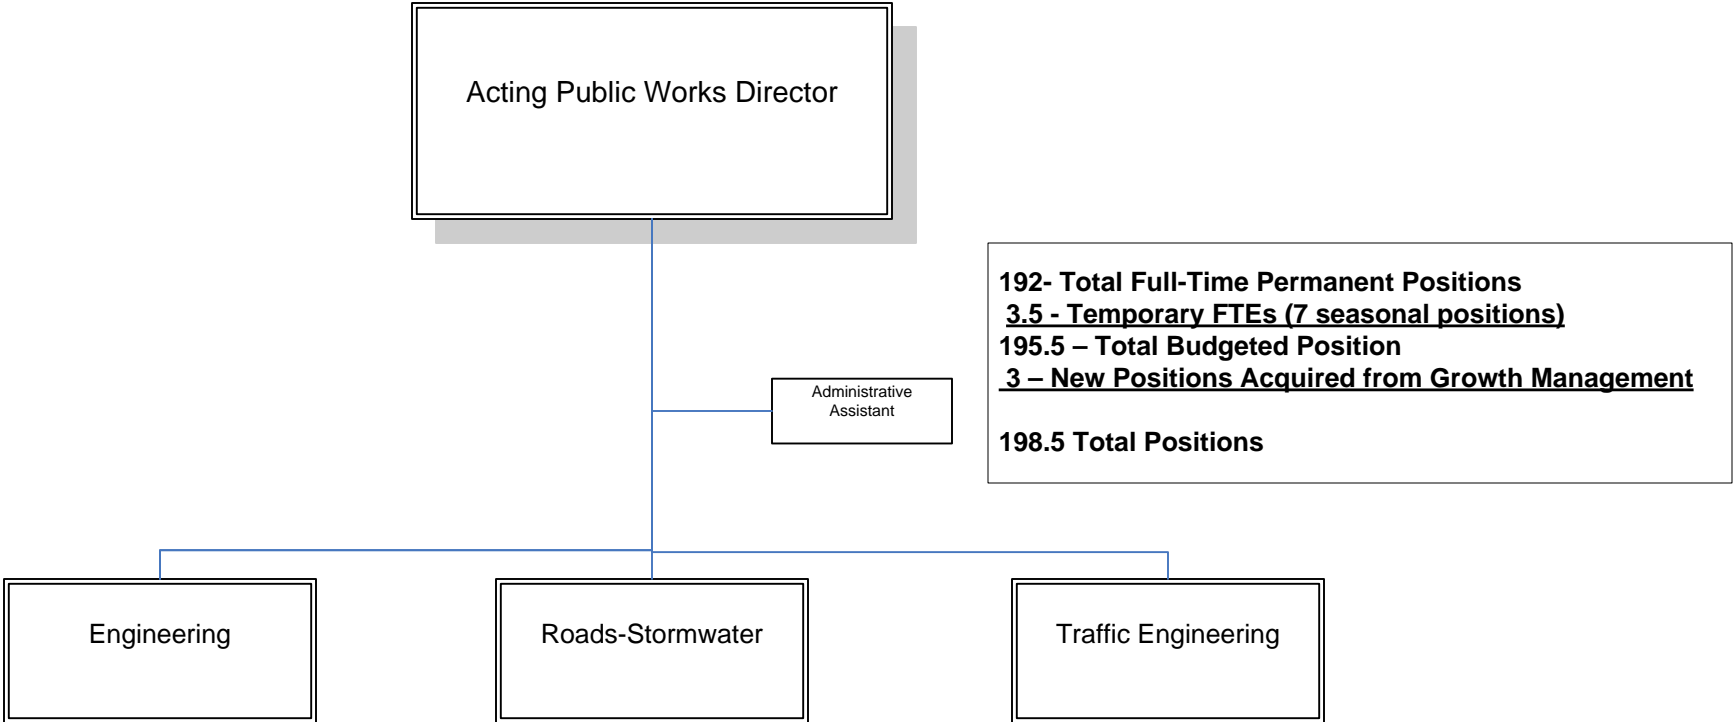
Acting Public Works Director

Administrative Assistant

192- Total Full-Time Permanent Positions
3.5 - Temporary FTEs (7 seasonal positions)
195.5 – Total Budgeted Position
3 – New Positions Acquired from Growth Management

198.5 Total Positions

Engineering

Roads-Stormwater

Traffic Engineering